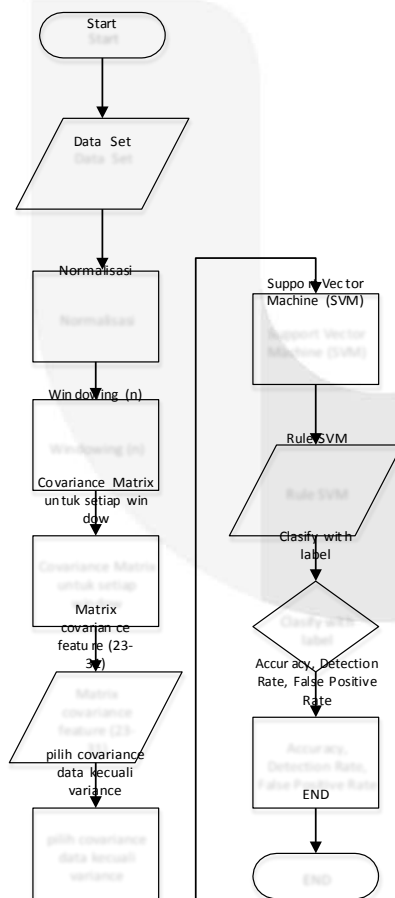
Start
Start

Data Set
Data Set

Normalisasi
Normalisasi

Windowing (n)
Windowing (n)

Covariance Matrix untuk setiap window
Covariance Matrix untuk setiap window

Matrix covariance feature (23-3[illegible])
Matrix covariance feature (23-

pilih covariance data kecuali variance
pilih covariance data kecuali variance

Suppo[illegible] Vector Machine (SVM)
Support Vector Machine (SVM)

Rule SVM
Rule SVM

Clasify with label
Clasify with label

Accuracy, Detection Rate, False Positive Rate
Accuracy, Detection Rate, False Positive Rate

END
END